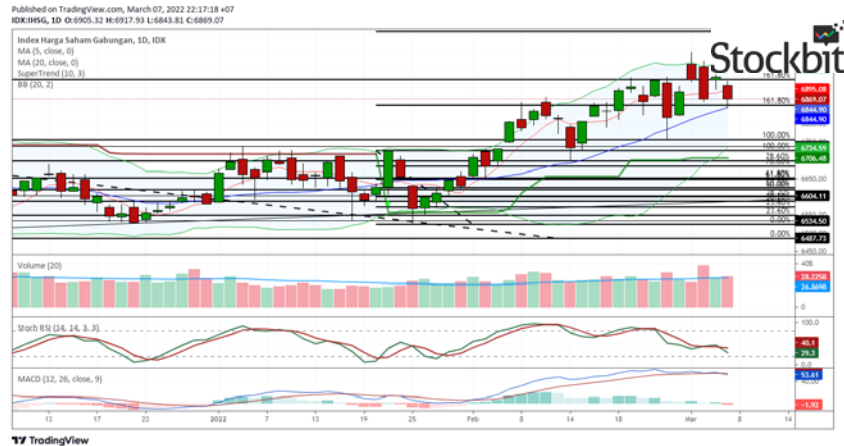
Published on TradingView.com, March 07, 2022 22:17:18 +07
IDX:IHSG, 1D O6905.32 H6917.93 L6843.81 C6869.07

Index Harga Saham Gabungan, 1D, IDX
MA (5, close, 0)
MA (20, close, 0)
SuperTrend (10, 3)
BB (20, 2)

Stockbit

161.80%
161.80%
100.00%
100.00%
78.60%
61.80%
50.00%
38.20%
23.60%
0.00%
0.00%

6895.08
6869.07
6844.90
6844.90
6734.59
6706.48
6650.00
6604.11
6534.50
6487.73
6450.00

Volume (20)
28.2258
26.8698

Stoch RSI (14, 14, 3, 3)
100.0
40.1
29.3

MACD (12, 26, close, 9)
53.61
-1.92

13 17 23 2022 7 13 19 25 Feb 8 14 18 Mar 8 14

TradingView